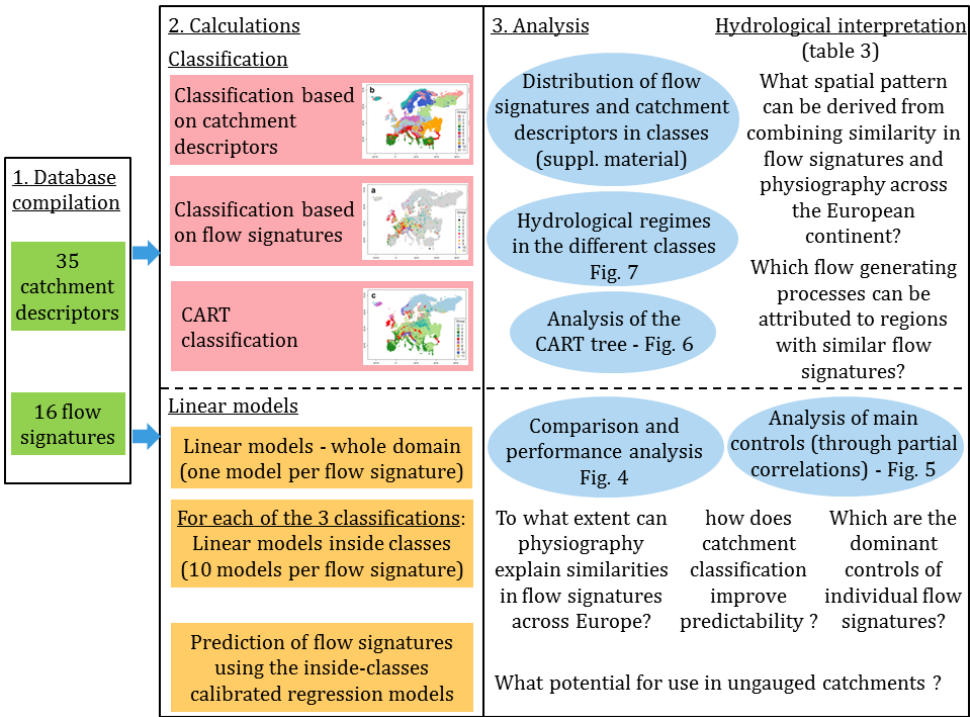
1. Database compilation

35 catchment descriptors

16 flow signatures

2. Calculations

Classification

Classification based on catchment descriptors

Classification based on flow signatures

CART classification

Linear models

Linear models - whole domain (one model per flow signature)

For each of the 3 classifications: Linear models inside classes (10 models per flow signature)

Prediction of flow signatures using the inside-classes calibrated regression models

3. Analysis

Hydrological interpretation (table 3)

Distribution of flow signatures and catchment descriptors in classes (suppl. material)

Hydrological regimes in the different classes Fig. 7

Analysis of the CART tree - Fig. 6

What spatial pattern can be derived from combining similarity in flow signatures and physiography across the European continent?

Which flow generating processes can be attributed to regions with similar flow signatures?

Comparison and performance analysis Fig. 4

Analysis of main controls (through partial correlations) - Fig. 5

To what extent can physiography explain similarities in flow signatures across Europe?

how does catchment classification improve predictability ?

Which are the dominant controls of individual flow signatures?

What potential for use in ungauged catchments ?